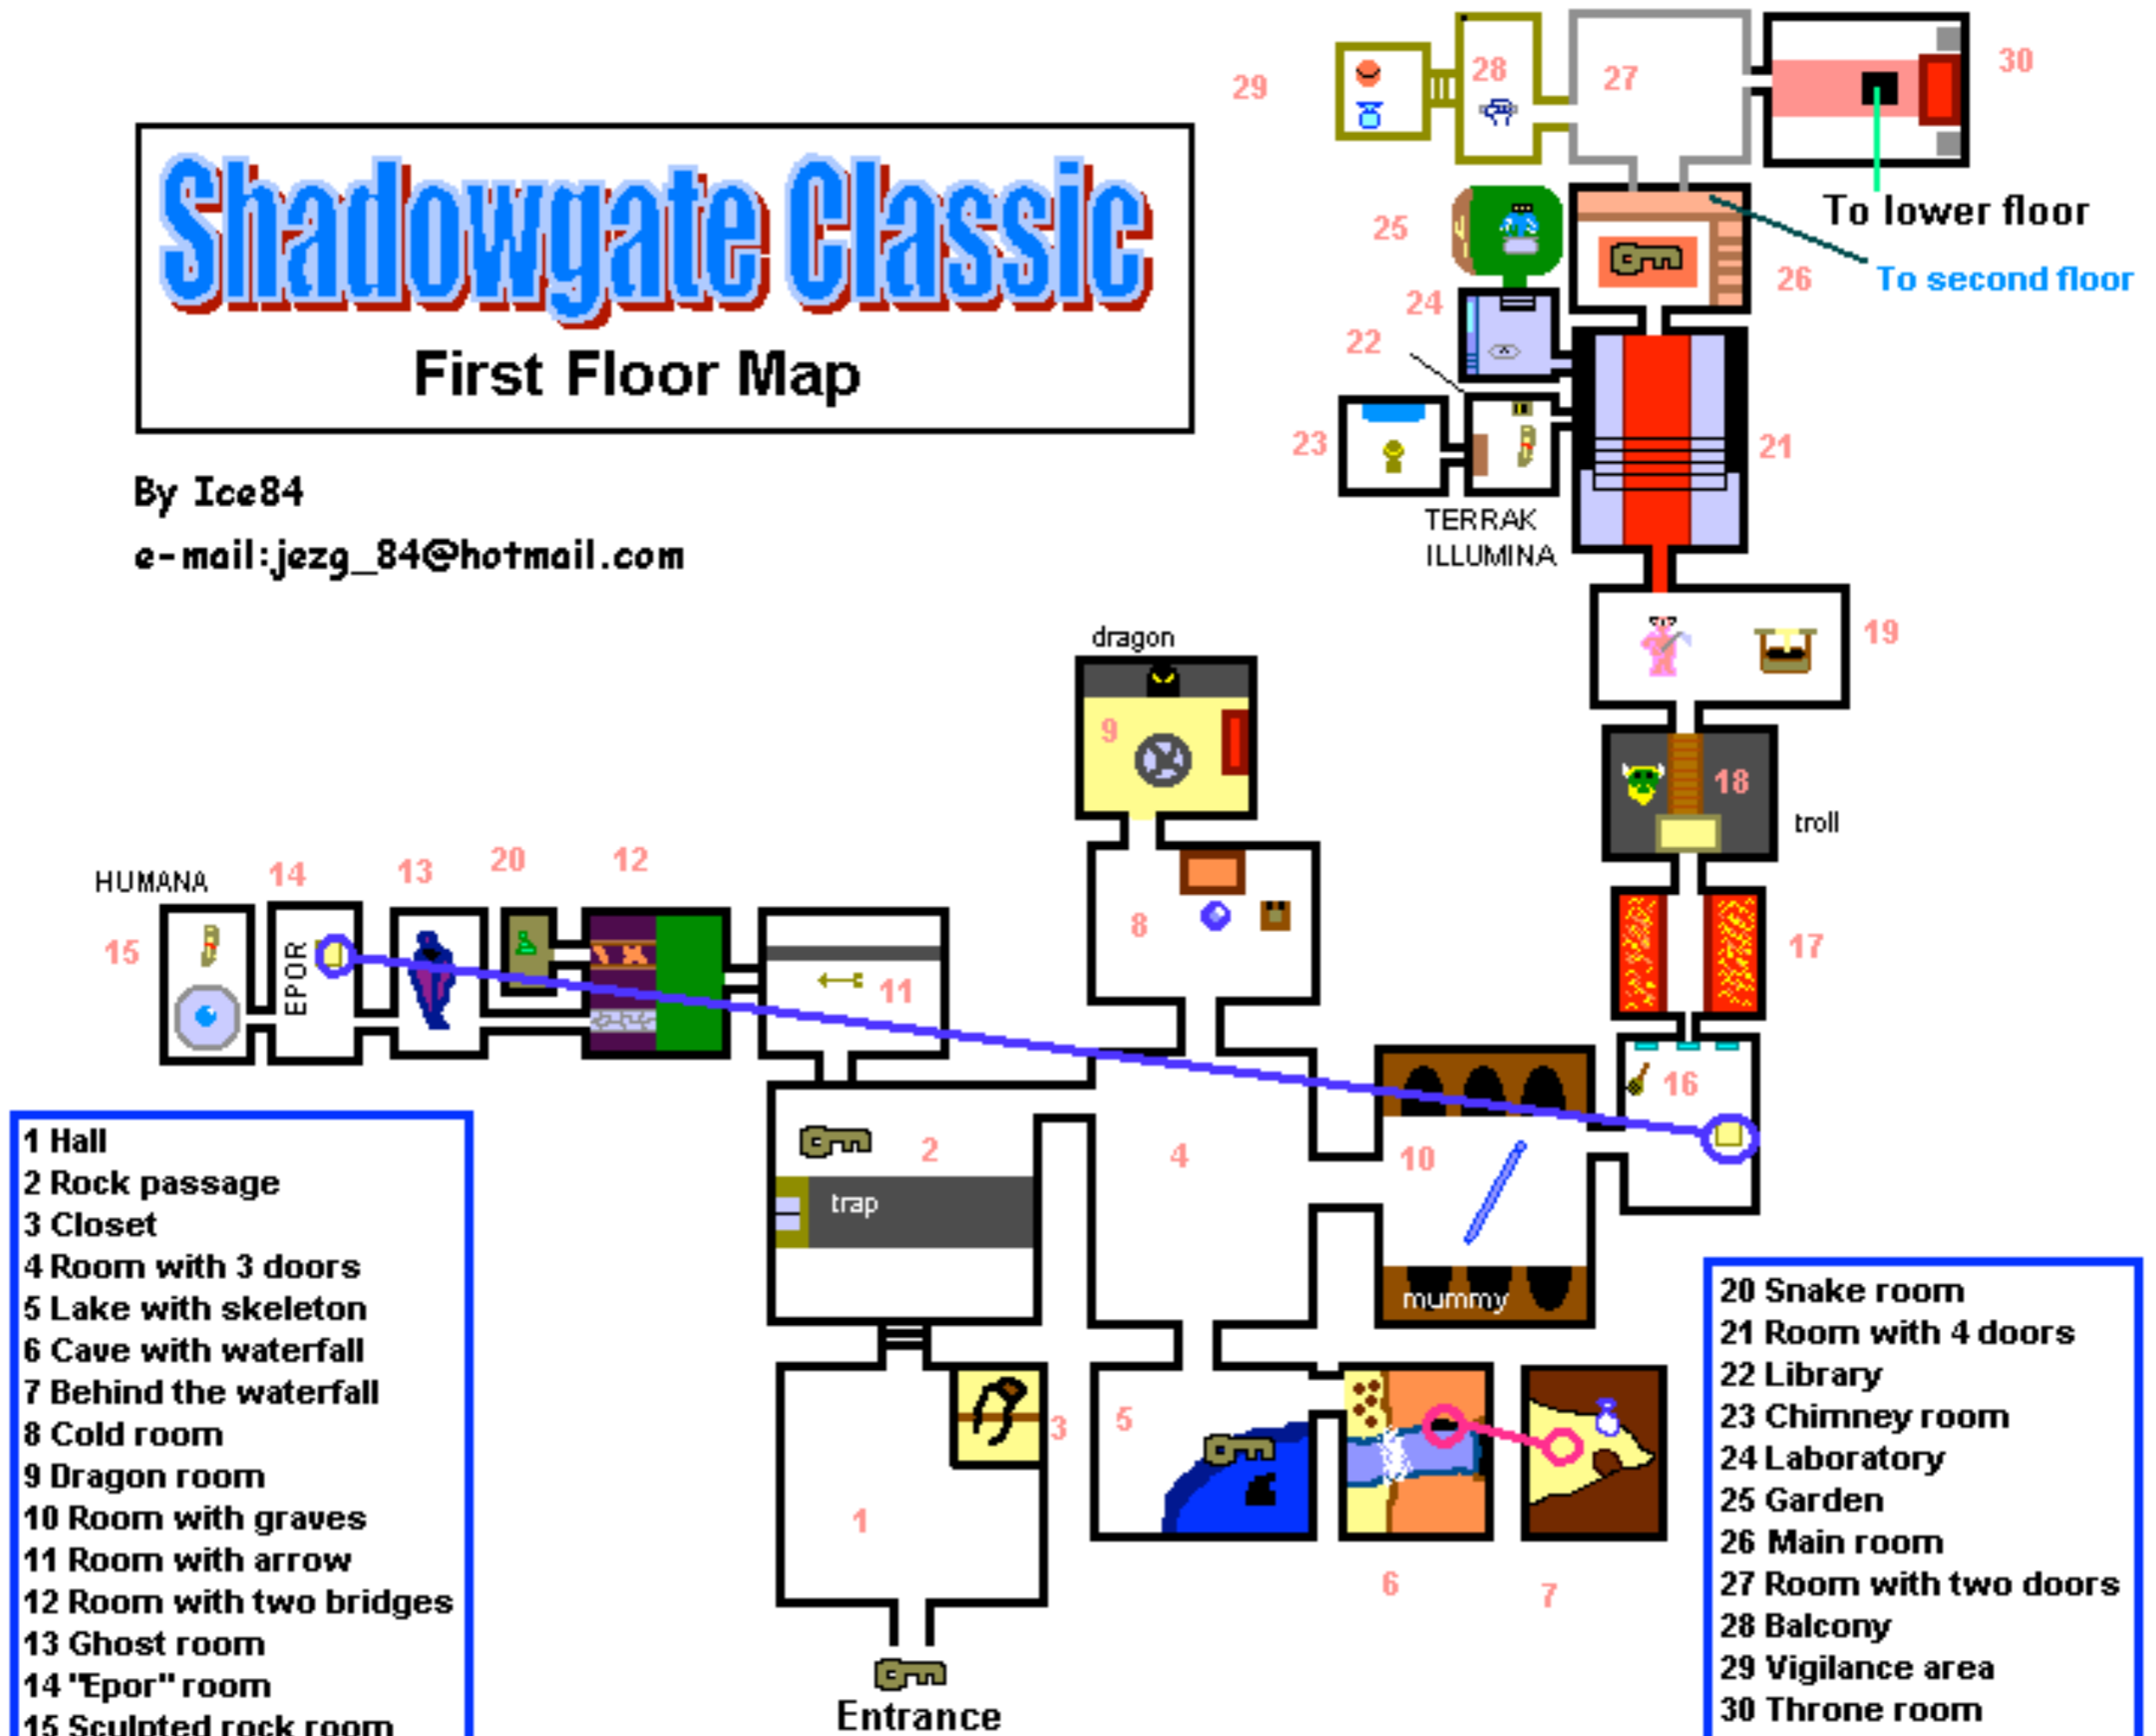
Shadowgate Classic
First Floor Map

By Ice84
e-mail:jezg_84@hotmail.com

29 28 27 30
To lower floor
25
26
To second floor
24
22
23
21
TERRAK
ILLUMINA
19
dragon
9
18
troll
8
17
HUMANA
14 13 20 12
15
EPOR
11
16
2
trap
4
10
mummy
3
5
1
6
7
Entrance

1 Hall
2 Rock passage
3 Closet
4 Room with 3 doors
5 Lake with skeleton
6 Cave with waterfall
7 Behind the waterfall
8 Cold room
9 Dragon room
10 Room with graves
11 Room with arrow
12 Room with two bridges
13 Ghost room
14 "Epor" room
15 Sculpted rock room

20 Snake room
21 Room with 4 doors
22 Library
23 Chimney room
24 Laboratory
25 Garden
26 Main room
27 Room with two doors
28 Balcony
29 Vigilance area
30 Throne room